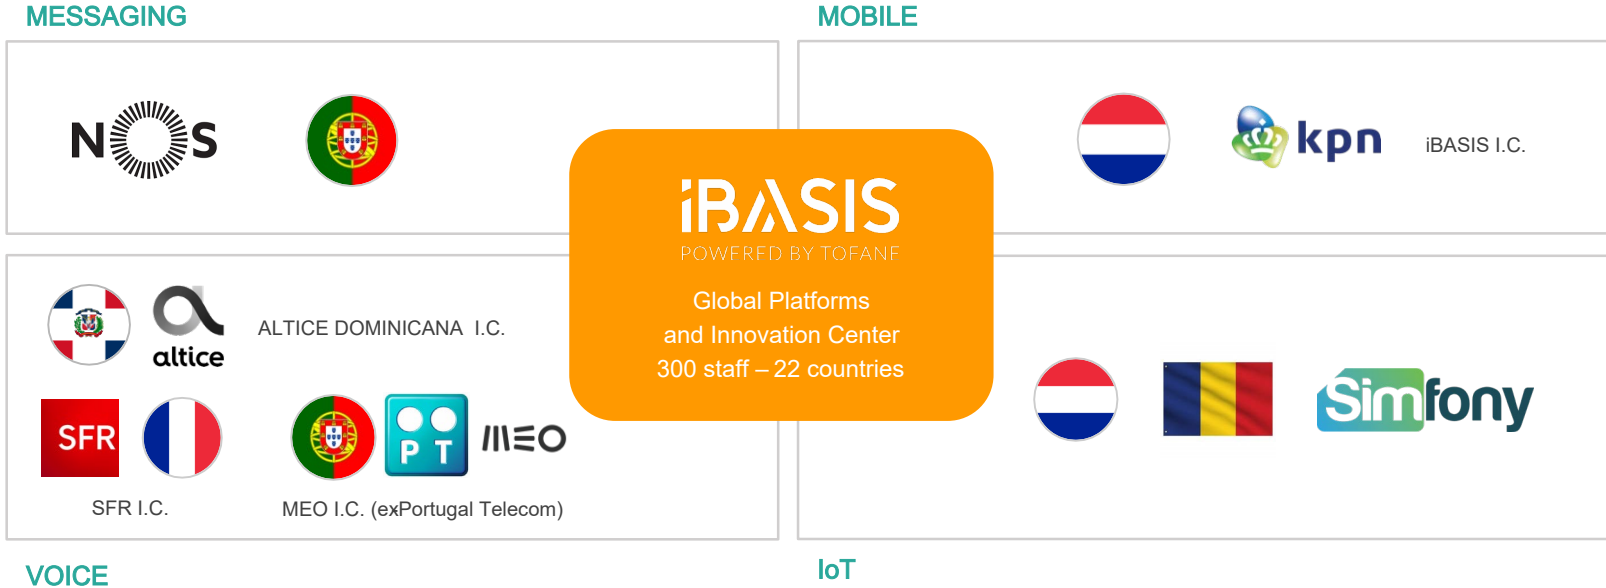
MESSAGING

MOBILE

NOS

kpn

iBASIS I.C.

iBASIS
POWERED BY TOFANE

Global Platforms and Innovation Center 300 staff – 22 countries

altice

ALTICE DOMINICANA I.C.

SFR

SFR I.C.

P T

MEO

MEO I.C. (exPortugal Telecom)

Simfony

VOICE

IoT